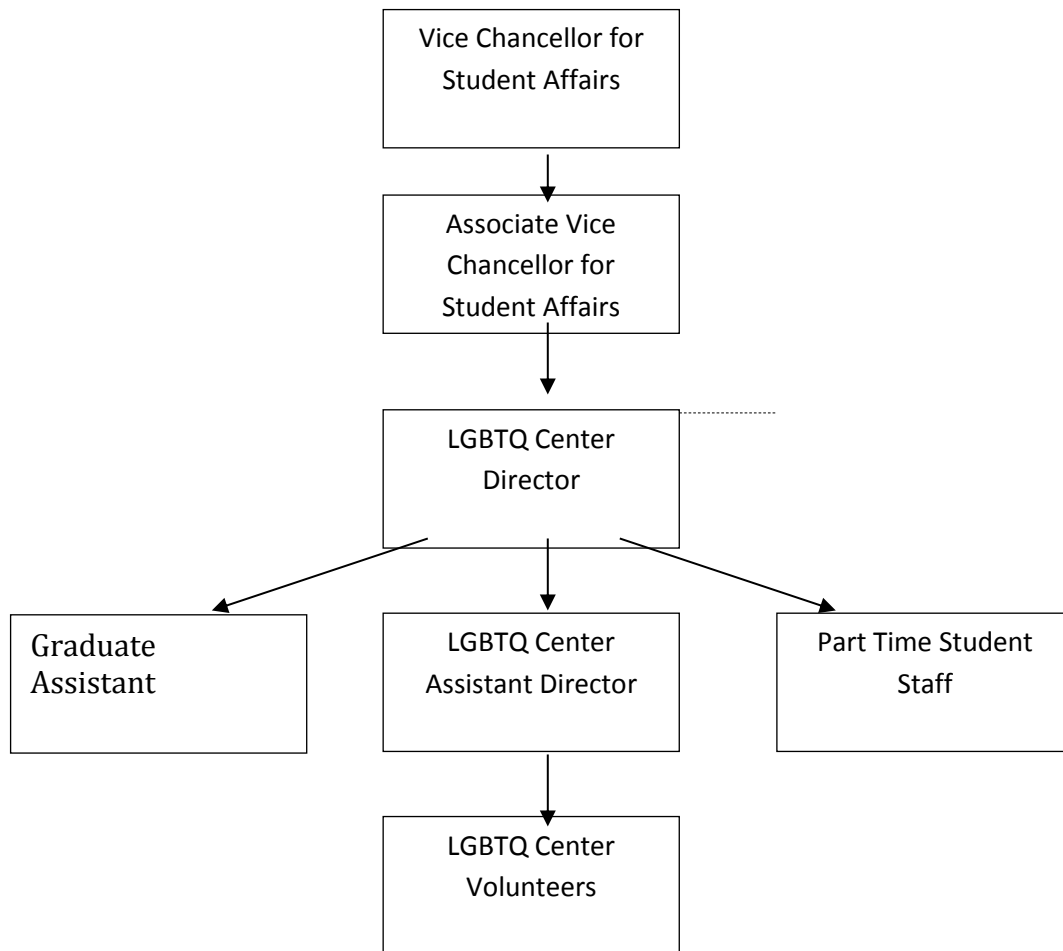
Vice Chancellor for Student Affairs

Associate Vice Chancellor for Student Affairs

LGBTQ Center Director

Graduate Assistant

LGBTQ Center Assistant Director

Part Time Student Staff

LGBTQ Center Volunteers